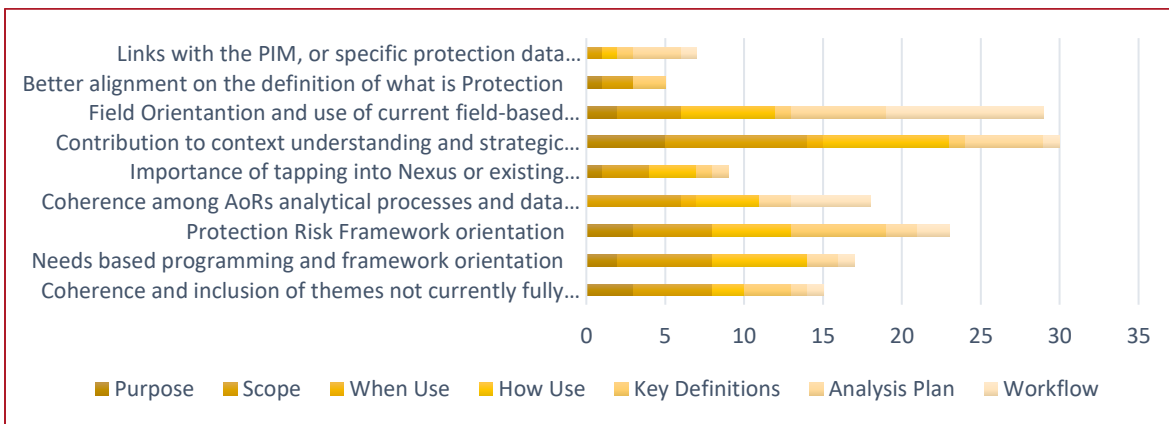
Links with the PIM, or specific protection data…
Better alignment on the definition of what is Protection
Field Orientantion and use of current field-based…
Contribution to context understanding and strategic…
Importance of tapping into Nexus or existing…
Coherence among AoRs analytical processes and data…
Protection Risk Framework orientation
Needs based programming and framework orientation
Coherence and inclusion of themes not currently fully…

0 5 10 15 20 25 30 35

Purpose Scope When Use How Use Key Definitions Analysis Plan Workflow